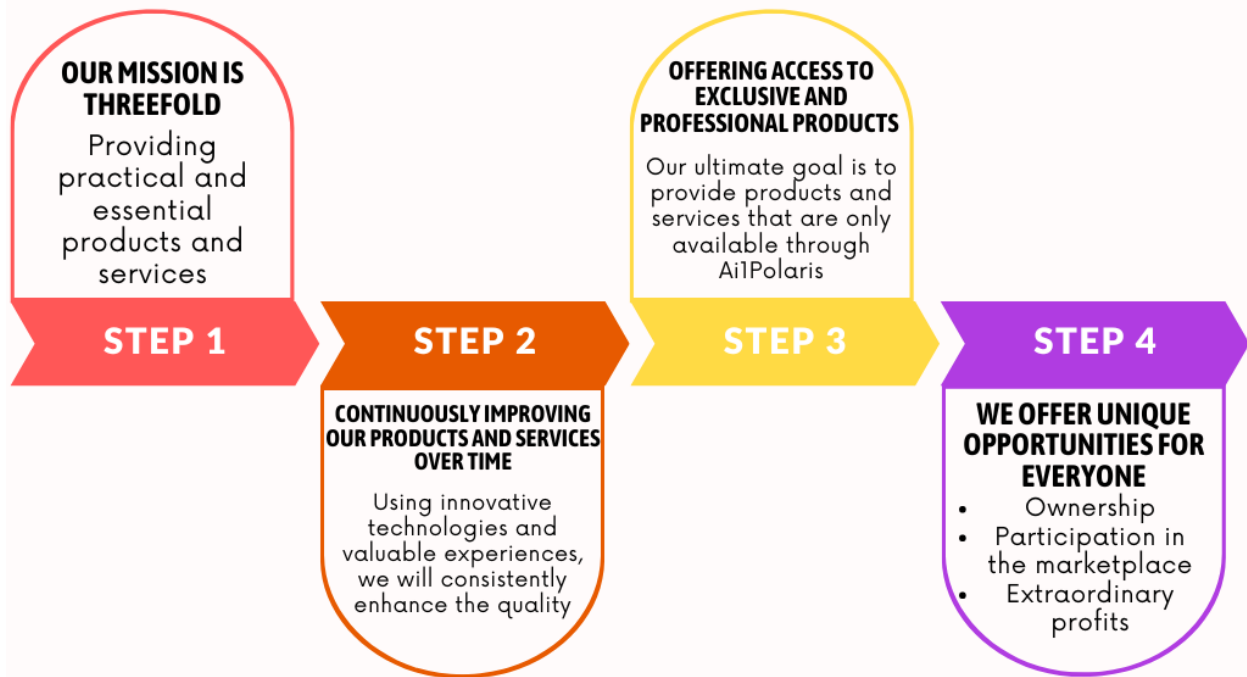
OUR MISSION IS THREEFOLD

Providing practical and essential products and services

STEP 1

STEP 2

CONTINUOUSLY IMPROVING OUR PRODUCTS AND SERVICES OVER TIME

Using innovative technologies and valuable experiences, we will consistently enhance the quality

OFFERING ACCESS TO EXCLUSIVE AND PROFESSIONAL PRODUCTS

Our ultimate goal is to provide products and services that are only available through Ai1Polaris

STEP 3

STEP 4

WE OFFER UNIQUE OPPORTUNITIES FOR EVERYONE

- Ownership
- Participation in the marketplace
- Extraordinary profits